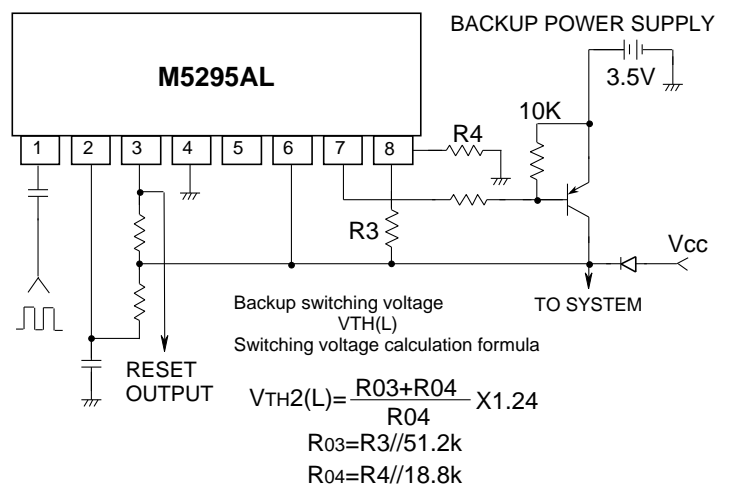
BACKUP POWER SUPPLY

M5295AL

3.5V

10K

R4

1 2 3 4 5 6 7 8

R3

Vcc

TO SYSTEM

RESET OUTPUT

Backup switching voltage
VTH(L)
Switching voltage calculation formula

$V_{TH2}(L)=\frac{R03+R04}{R04}$ X1.24

$R_{03}$=R3//51.2k

$R_{04}$=R4//18.8k